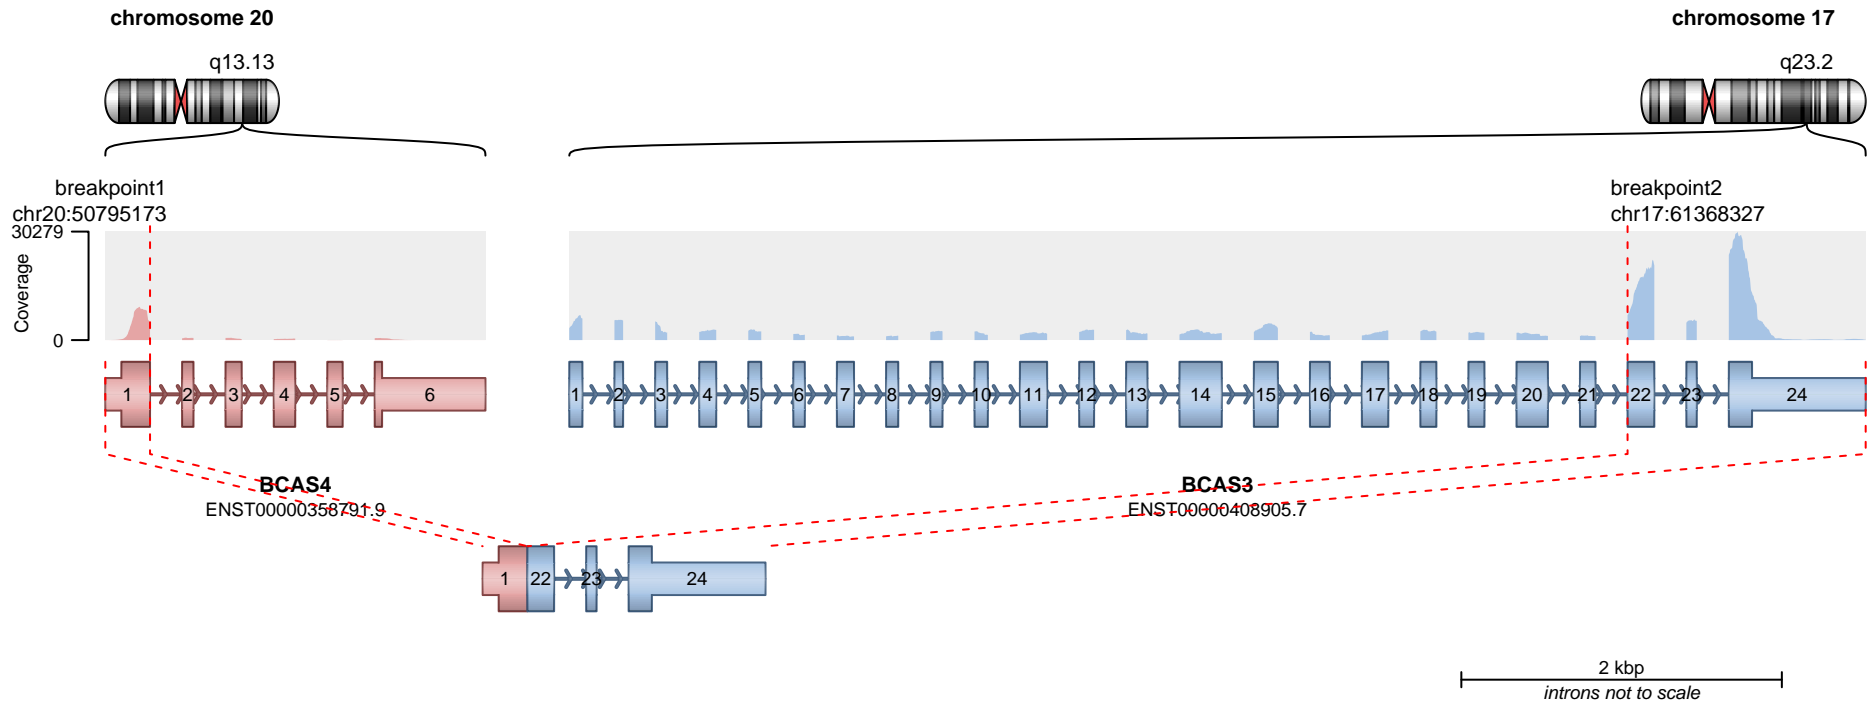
chromosome 20

q13.13

chromosome 17

q23.2

breakpoint1
chr20:50795173

breakpoint2
chr17:61368327

30279

Coverage

0

1 2 3 4 5 6

1 2 3 4 5 6 7 8 9 10 11 12 13 14 15 16 17 18 19 20 21 22 23 24

BCAS4
ENST00000358791.9

BCAS3
ENST00000408905.7

1 22 23 24

2 kbp
introns not to scale